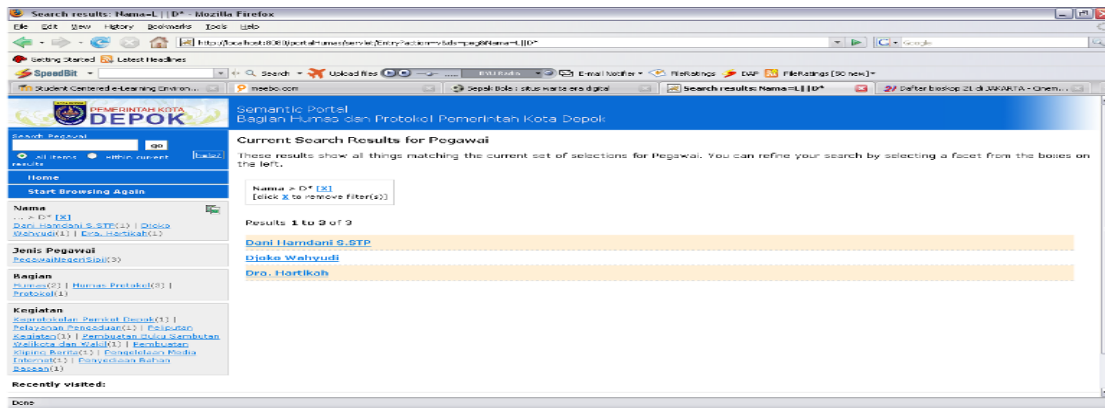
Search results: Nama=L||D* - Mozilla Firefox

File Edit View History Bookmarks Tools Help

http://localhost:8080/portalHumas/servlet/Entry?action=vf&db=peg&Nama=L||D*

Google

Getting Started Latest Headlines

SpeedBit Search Upload files E-mail Notifier FileRatings DAP FileRatings [90 new]

Student Centered e-Learning Environ... meebo.com Sepak Bola : situs Warta era digital Search results: Nama=L||D* Daftar bioskop 21 di JAKARTA - Cinem...

PEMERINTAH KOTA DEPOK

Semantic Portal
Bagian Humas dan Protokol Pemerintah Kota Depok

Search Pegawai
go
All items within current results [help]

Home
Start Browsing Again

Nama
... > D* [X]
Dani Hamdani S.STP(1) | Djoko Wahyudi(1) | Dra. Hartikah(1)

Jenis Pegawai
PegawaiNegeriSipil(3)

Bagian
Humas(2) | Humas Protokol(3) | Protokol(1)

Kegiatan
Koordinasi Pemkot Depok(1) | Pelayanan Penerbitan(1) | Peliputan Kegiatan(1) | Pembuatan Buku Sambutan Walikota dan Wakil(1) | Pembuatan Kliping Berita(1) | Pengelolaan Media Internet(1) | Penyediaan Bahan Bacaan(1)

Recently visited:

Current Search Results for Pegawai

These results show all things matching the current set of selections for Pegawai. You can refine your search by selecting a facet from the boxes on the left.

Nama > D* [X]
[click X to remove filter(s)]

Results 1 to 3 of 3

Dani Hamdani S.STP
Djoko Wahyudi
Dra. Hartikah

Done